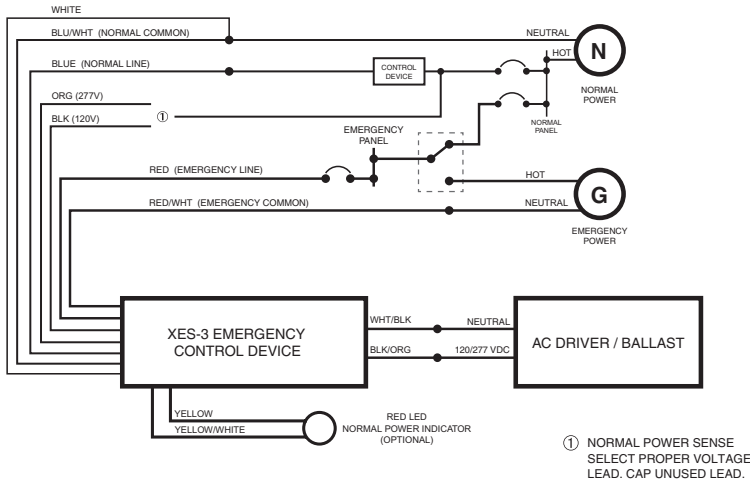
WHITE

BLU/WHT (NORMAL COMMON)

NEUTRAL

HOT

N

BLUE (NORMAL LINE)

CONTROL DEVICE

NORMAL POWER

ORG (277V)

BLK (120V)

①

NORMAL PANEL

EMERGENCY PANEL

RED (EMERGENCY LINE)

HOT

G

RED/WHT (EMERGENCY COMMON)

NEUTRAL

EMERGENCY POWER

XES-3 EMERGENCY CONTROL DEVICE

WHT/BLK

NEUTRAL

BLK/ORG

120/277 VDC

AC DRIVER / BALLAST

YELLOW

YELLOW/WHITE

RED LED NORMAL POWER INDICATOR (OPTIONAL)

① NORMAL POWER SENSE SELECT PROPER VOLTAGE LEAD. CAP UNUSED LEAD.